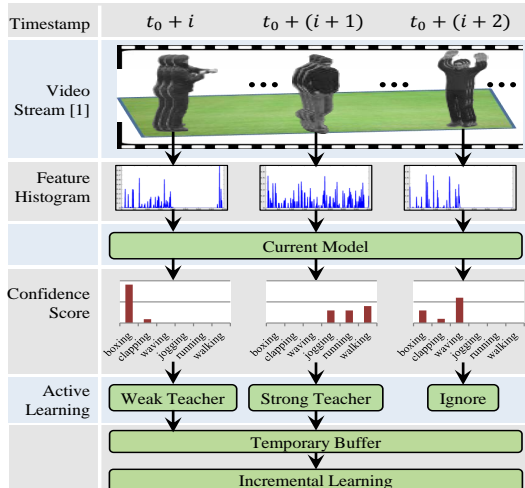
Timestamp $t_0 + i$ $t_0 + (i + 1)$ $t_0 + (i + 2)$

Video Stream [1]

Feature Histogram

Current Model

Confidence Score

boxing clapping waving jogging running walking

boxing clapping waving jogging running walking

boxing clapping waving jogging running walking

Active Learning

Weak Teacher

Strong Teacher

Ignore

Temporary Buffer

Incremental Learning